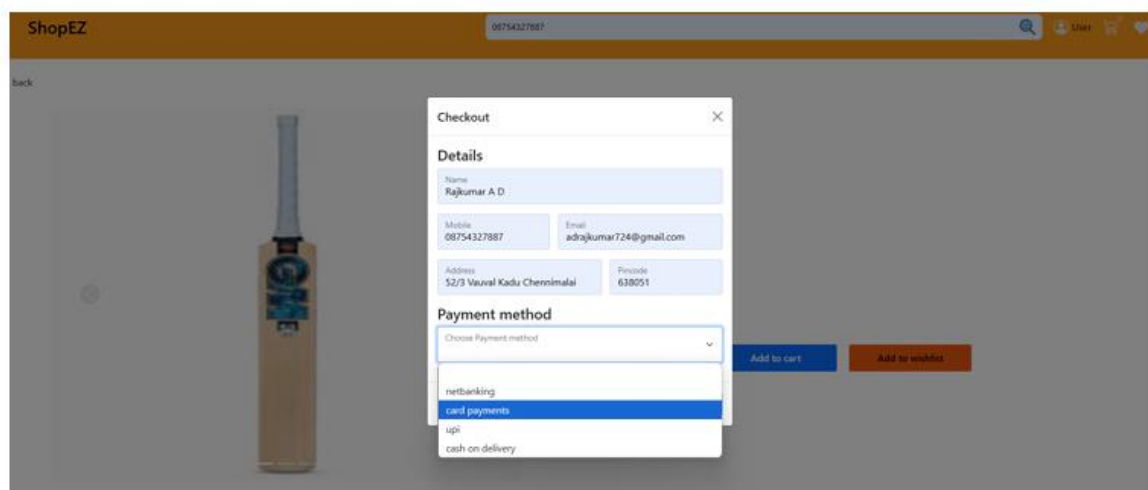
ShopEZ

08754327887

User

back

Checkout

Details

Name
Rajkumar A D

Mobile
08754327887

Email
adrajkumar724@gmail.com

Address
52/3 Vauval Kadu Chennimalai

Pincode
638051

Payment method

Choose Payment method

netbanking
card payments
upi
cash on delivery

Add to cart

Add to wishlist